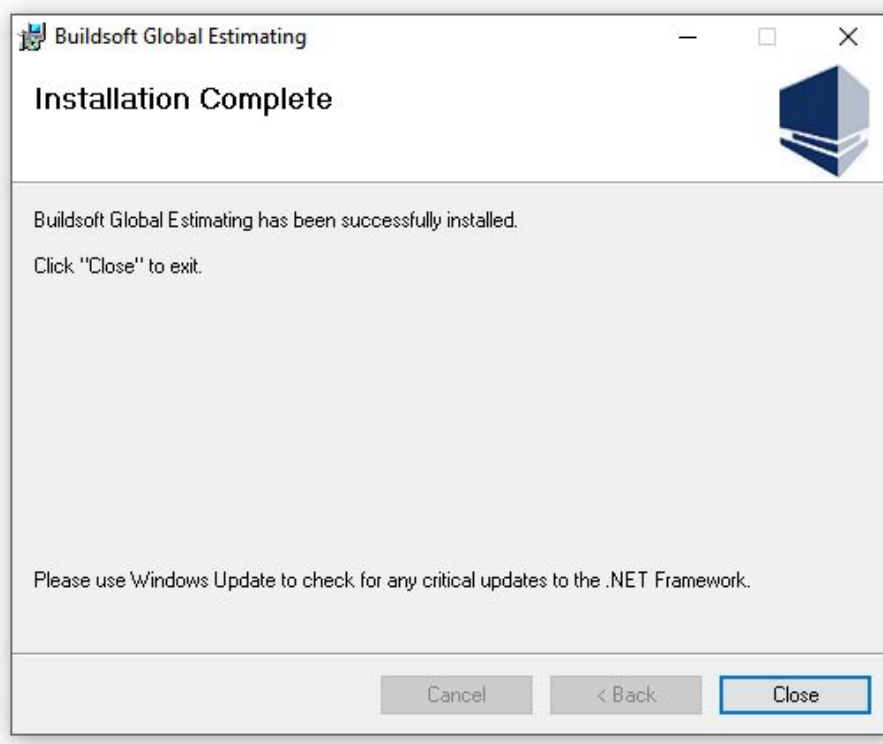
Buildsoft Global Estimating

Installation Complete

Buildsoft Global Estimating has been successfully installed.

Click "Close" to exit.

Please use Windows Update to check for any critical updates to the .NET Framework.

Cancel
< Back
Close